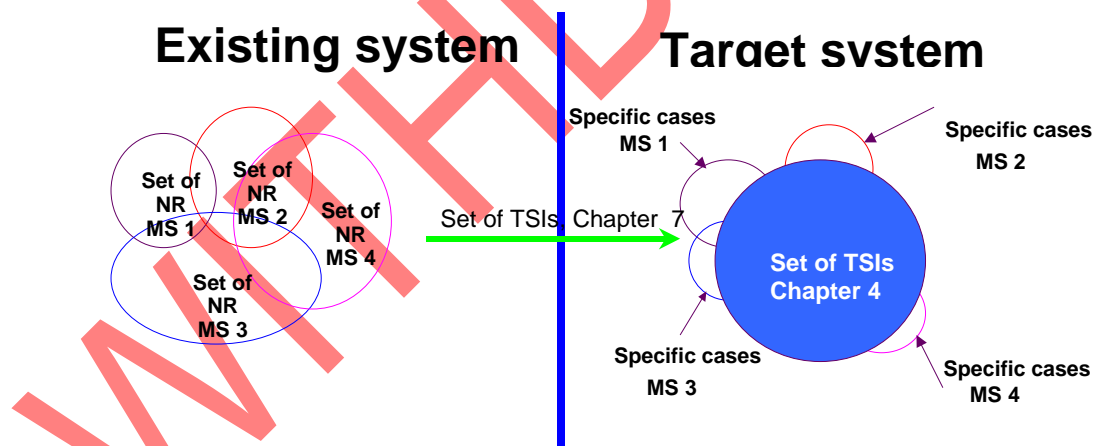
Existing system

Target system

Set of NR MS 1

Set of NR MS 2

Set of NR MS 4

Set of NR MS 3

Set of TSIs Chapter 7

Specific cases MS 1

Specific cases MS 2

Set of TSIs Chapter 4

Specific cases MS 3

Specific cases MS 4

WITHD